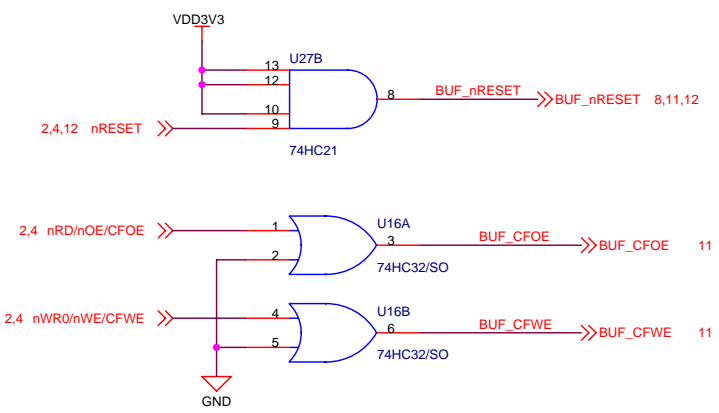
VDD3V3

U27B

13
12
10
9

2,4,12 nRESET

8

BUF_nRESET

BUF_nRESET 8,11,12

74HC21

2,4 nRD/nOE/CFOE

1
2

U16A

3

74HC32/SO

BUF_CFOE

BUF_CFOE 11

2,4 nWR0/nWE/CFWE

4
5

U16B

6

74HC32/SO

BUF_CFWE

BUF_CFWE 11

GND